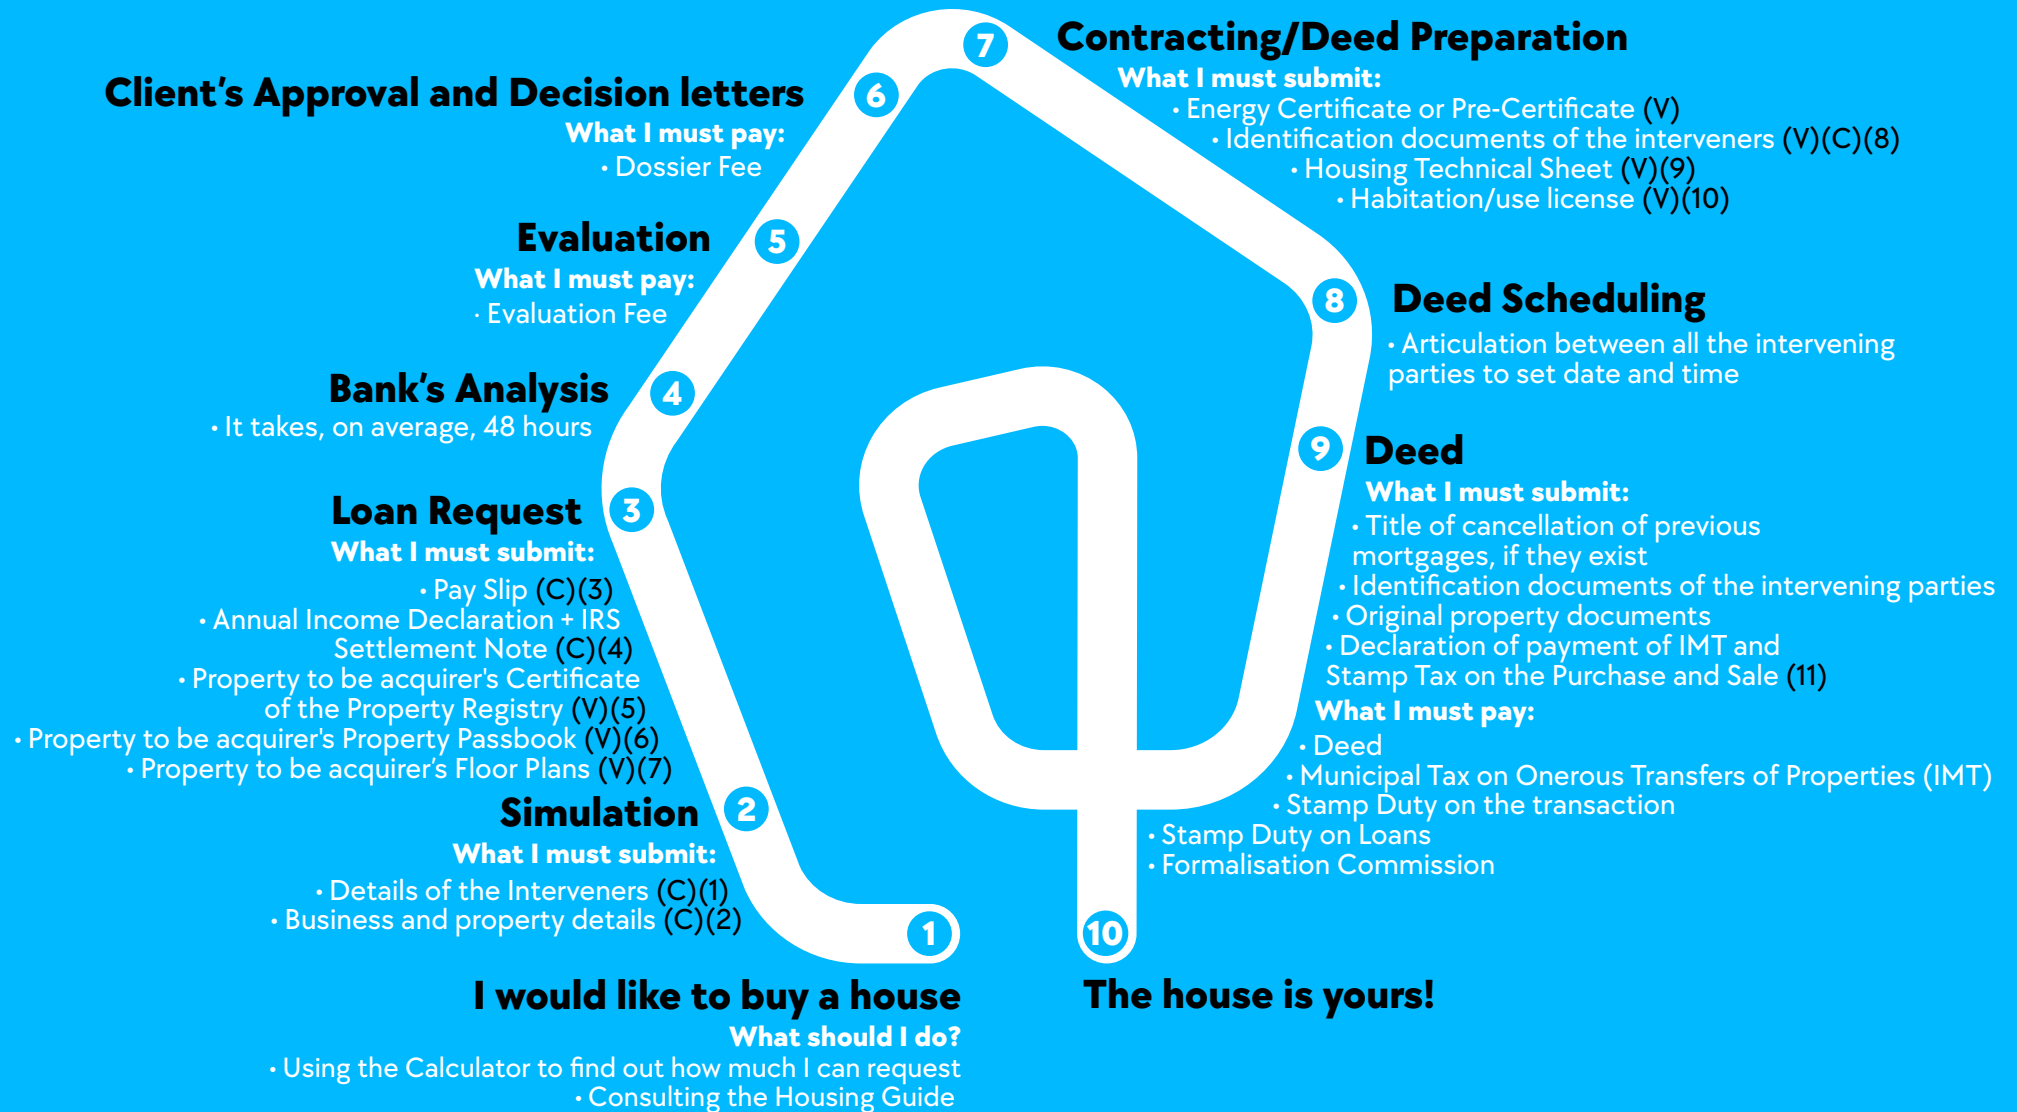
1

I would like to buy a house
What should I do?
• Using the Calculator to find out how much I can request
• Consulting the Housing Guide

2

Simulation
What I must submit:
• Details of the Interveners (C)(1)
• Business and property details (C)(2)

3

Loan Request
What I must submit:
• Pay Slip (C)(3)
• Annual Income Declaration + IRS Settlement Note (C)(4)
• Property to be acquirer's Certificate of the Property Registry (V)(5)
• Property to be acquirer's Property Passbook (V)(6)
• Property to be acquirer's Floor Plans (V)(7)

4

Bank's Analysis
• It takes, on average, 48 hours

5

Evaluation
What I must pay:
• Evaluation Fee

6

Client's Approval and Decision letters
What I must pay:
• Dossier Fee

7

Contracting/Deed Preparation
What I must submit:
• Energy Certificate or Pre-Certificate (V)
• Identification documents of the interveners (V)(C)(8)
• Housing Technical Sheet (V)(9)
• Habitation/use license (V)(10)

8

Deed Scheduling
• Articulation between all the intervening parties to set date and time

9

Deed
What I must submit:
• Title of cancellation of previous mortgages, if they exist
• Identification documents of the intervening parties
• Original property documents
• Declaration of payment of IMT and Stamp Tax on the Purchase and Sale (11)
What I must pay:
• Deed
• Municipal Tax on Onerous Transfers of Properties (IMT)
• Stamp Duty on the transaction
• Stamp Duty on Loans
• Formalisation Commission

10

The house is yours!